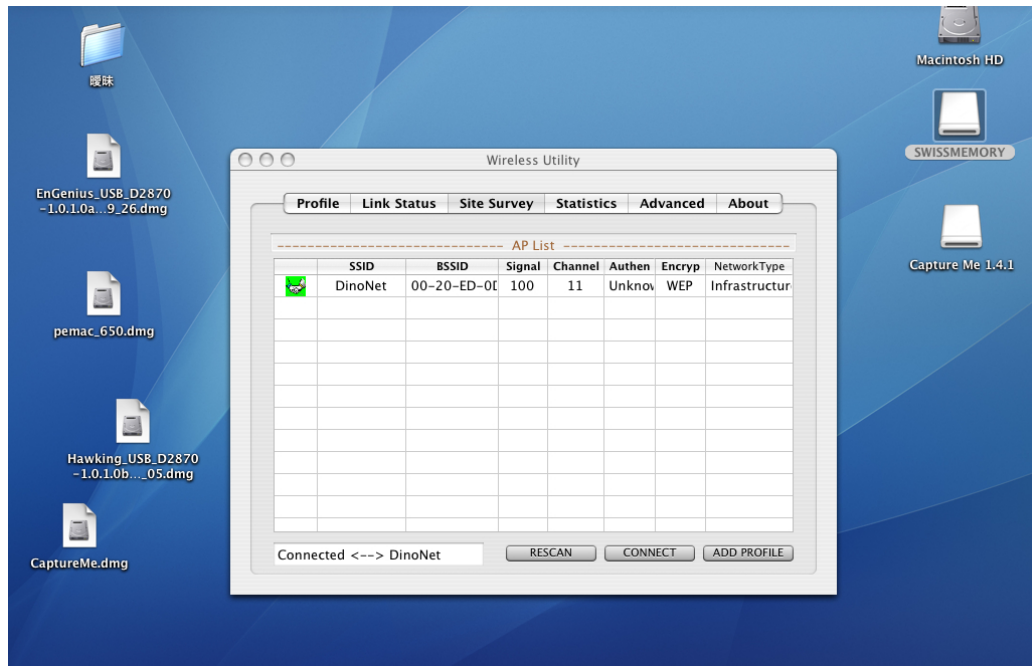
暧昧

EnGenius_USB_D2870 -1.0.1.0a...9_26.dmg

pemac_650.dmg

Hawking_USB_D2870 -1.0.1.0b...05.dmg

CaptureMe.dmg

Macintosh HD

SWISSMEMORY

Capture Me 1.4.1

Wireless Utility

Profile | Link Status | Site Survey | Statistics | Advanced | About

AP List

| | SSID | BSSID | Signal | Channel | Authen | Encryp | NetworkType |
|---|---|---|---|---|---|---|---|
| | DinoNet | 00-20-ED-0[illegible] | 100 | 11 | Unknov | WEP | Infrastructur |

Connected <--> DinoNet

RESCAN

CONNECT

ADD PROFILE